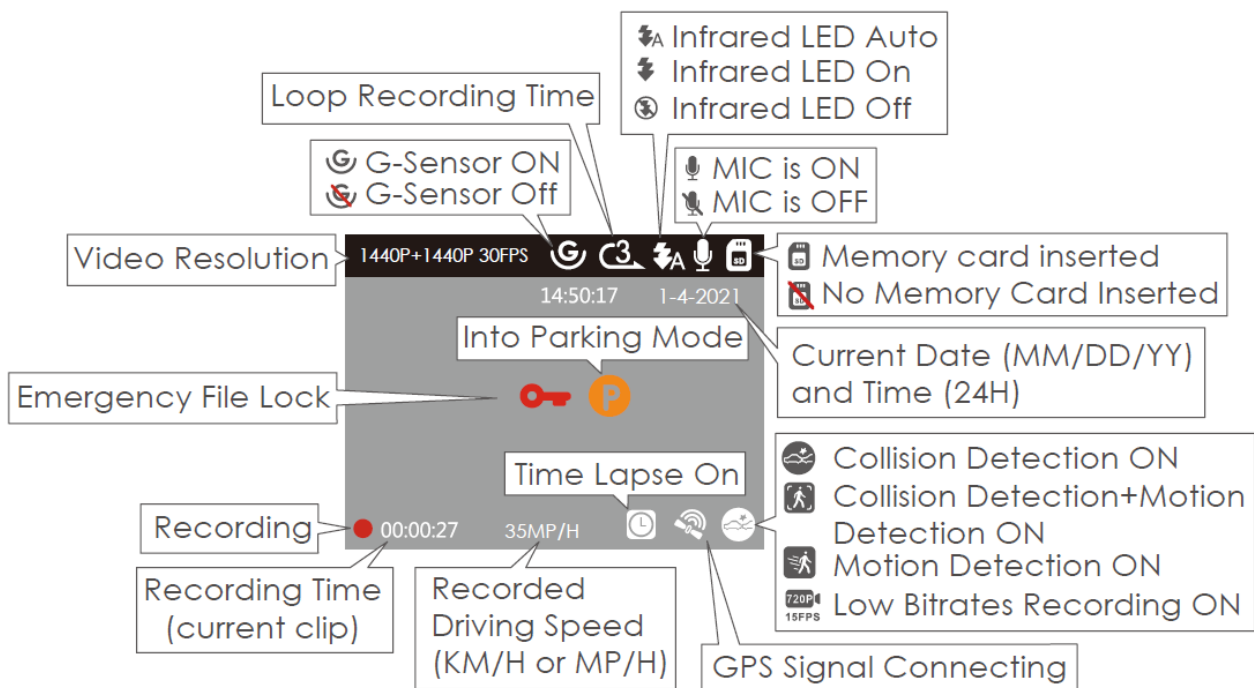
Infrared LED Auto
Infrared LED On
Infrared LED Off

Loop Recording Time

G-Sensor ON
G-Sensor Off

MIC is ON
MIC is OFF

Video Resolution

1440P+1440P 30FPS

3

A

SD

Memory card inserted
No Memory Card Inserted

14:50:17 1-4-2021

Into Parking Mode

Current Date (MM/DD/YY) and Time (24H)

Emergency File Lock

Time Lapse On

Collision Detection ON
Collision Detection+Motion Detection ON
Motion Detection ON
720P 15FPS Low Bitrates Recording ON

Recording

00:00:27 35MP/H

Recording Time (current clip)

Recorded Driving Speed (KM/H or MP/H)

GPS Signal Connecting